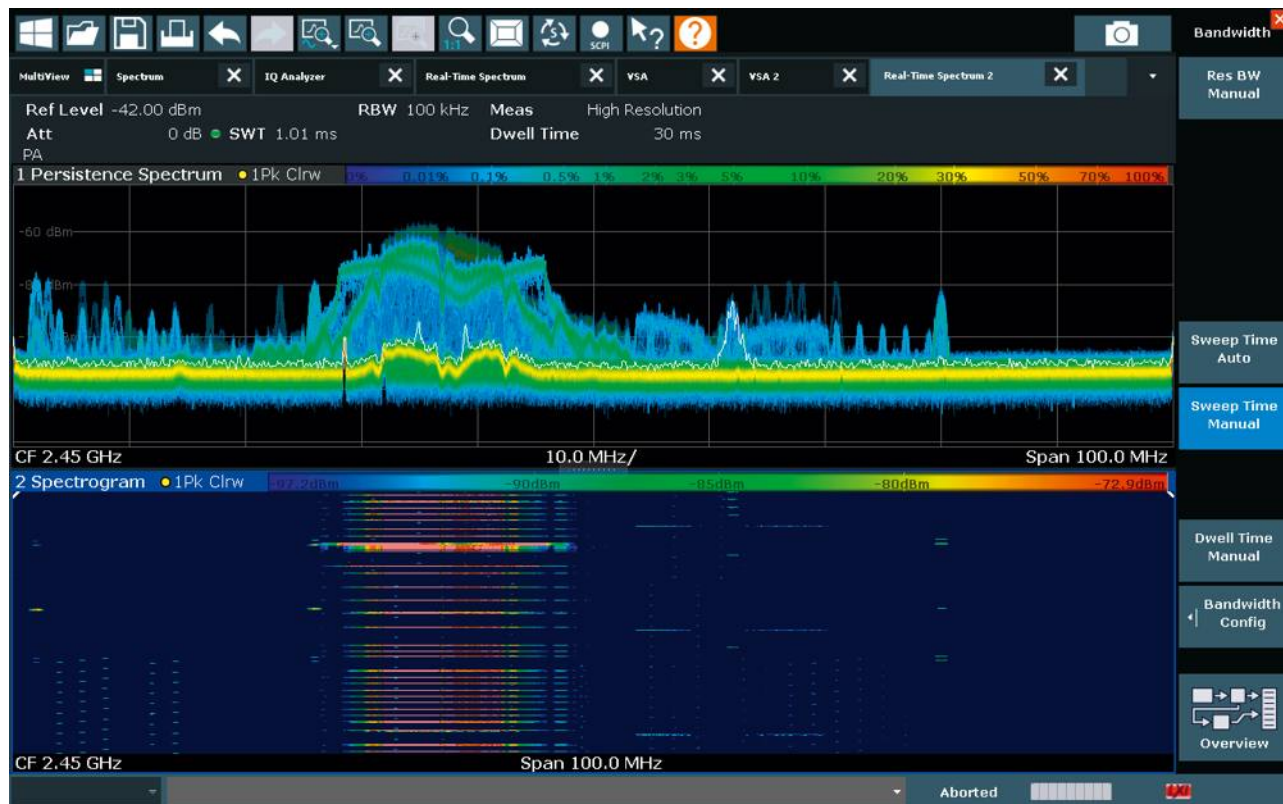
SCPI

Bandwidth

MultiView | Spectrum | IQ Analyzer | Real-Time Spectrum | VSA | VSA 2 | Real-Time Spectrum 2

Ref Level -42.00 dBm
Att 0 dB ● SWT 1.01 ms
PA

RBW 100 kHz
Meas High Resolution
Dwell Time 30 ms

1 Persistence Spectrum ●1Pk Clrw

0% 0.01% 0.1% 0.5% 1% 2% 3% 5% 10% 20% 30% 50% 70% 100%

-60 dBm
-80 dBm

CF 2.45 GHz
10.0 MHz/
Span 100.0 MHz

2 Spectrogram ●1Pk Clrw

-97.2dBm -90dBm -85dBm -80dBm -72.9dBm

CF 2.45 GHz
Span 100.0 MHz

Res BW Manual

Sweep Time Auto

Sweep Time Manual

Dwell Time Manual

Bandwidth Config

Overview

Aborted